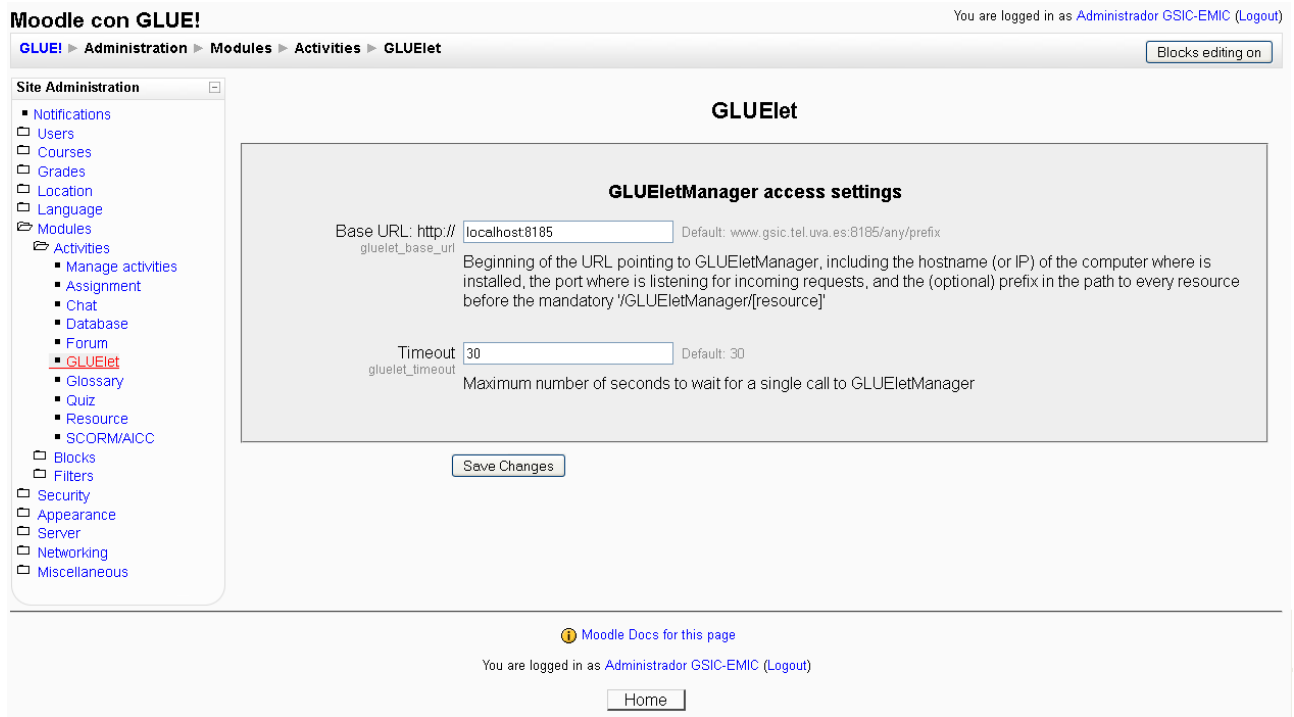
Moodle con GLUE!

You are logged in as Administrador GSIC-EMIC (Logout)

GLUE! ► Administration ► Modules ► Activities ► GLUElet

Blocks editing on

Site Administration

Notifications
Users
Courses
Grades
Location
Language
Modules
Activities
Manage activities
Assignment
Chat
Database
Forum
GLUElet
Glossary
Quiz
Resource
SCORM/AICC
Blocks
Filters
Security
Appearance
Server
Networking
Miscellaneous

GLUElet

GLUEletManager access settings

Base URL: http://
gluelet_base_url
localhost:8185
Default: www.gsic.tel.uva.es:8185/any/prefix
Beginning of the URL pointing to GLUEletManager, including the hostname (or IP) of the computer where is installed, the port where is listening for incoming requests, and the (optional) prefix in the path to every resource before the mandatory '/GLUEletManager/[resource]'

Timeout
gluelet_timeout
30
Default: 30
Maximum number of seconds to wait for a single call to GLUEletManager

Save Changes

Moodle Docs for this page

You are logged in as Administrador GSIC-EMIC (Logout)

Home